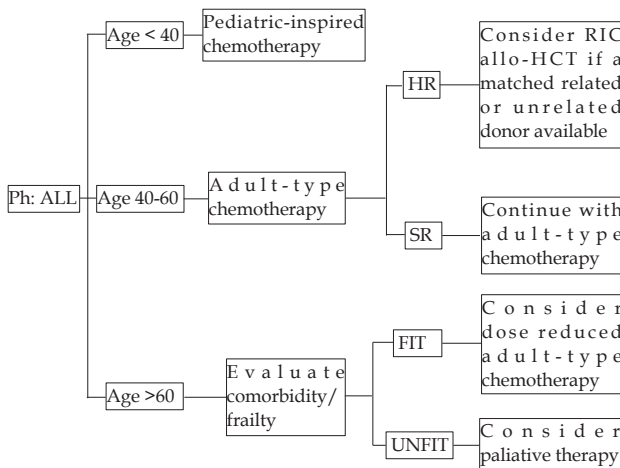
Ph: ALL

Age < 40

Pediatric-inspired chemotherapy

Age 40-60

Adult-type chemotherapy

HR

Consider RIC allo-HCT if a matched related or unrelated donor available

SR

Continue with adult-type chemotherapy

Age >60

Evaluate comorbidity/ frailty

FIT

Consider dose reduced adult-type chemotherapy

UNFIT

Consider paliative therapy